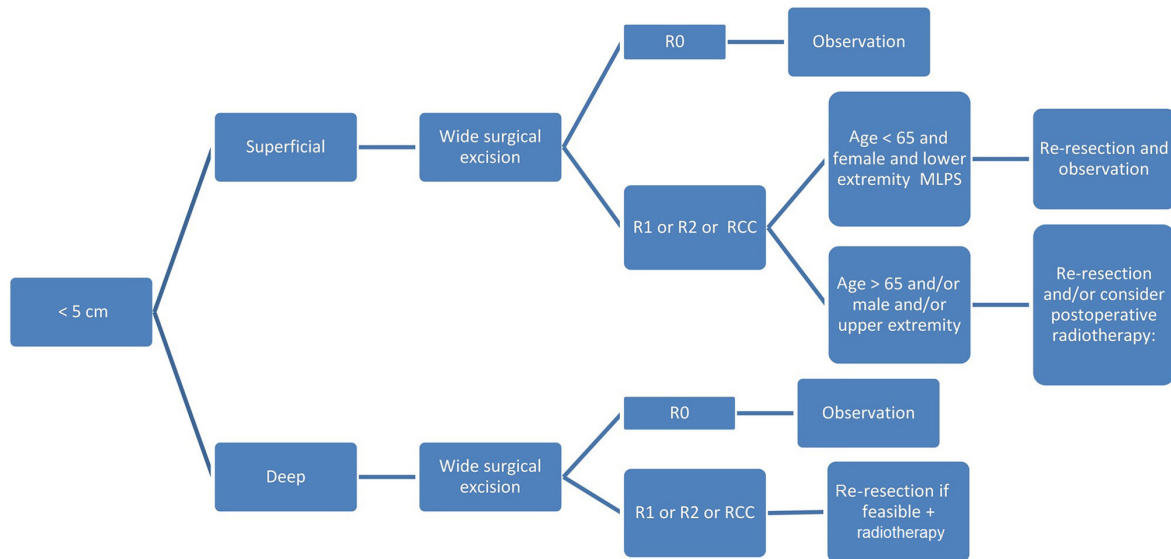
< 5 cm

Superficial

Wide surgical excision

R0

Observation

R1 or R2 or RCC

Age < 65 and female and lower extremity MLPS

Re-resection and observation

Age > 65 and/or male and/or upper extremity

Re-resection and/or consider postoperative radiotherapy:

Deep

Wide surgical excision

R0

Observation

R1 or R2 or RCC

Re-resection if feasible + radiotherapy